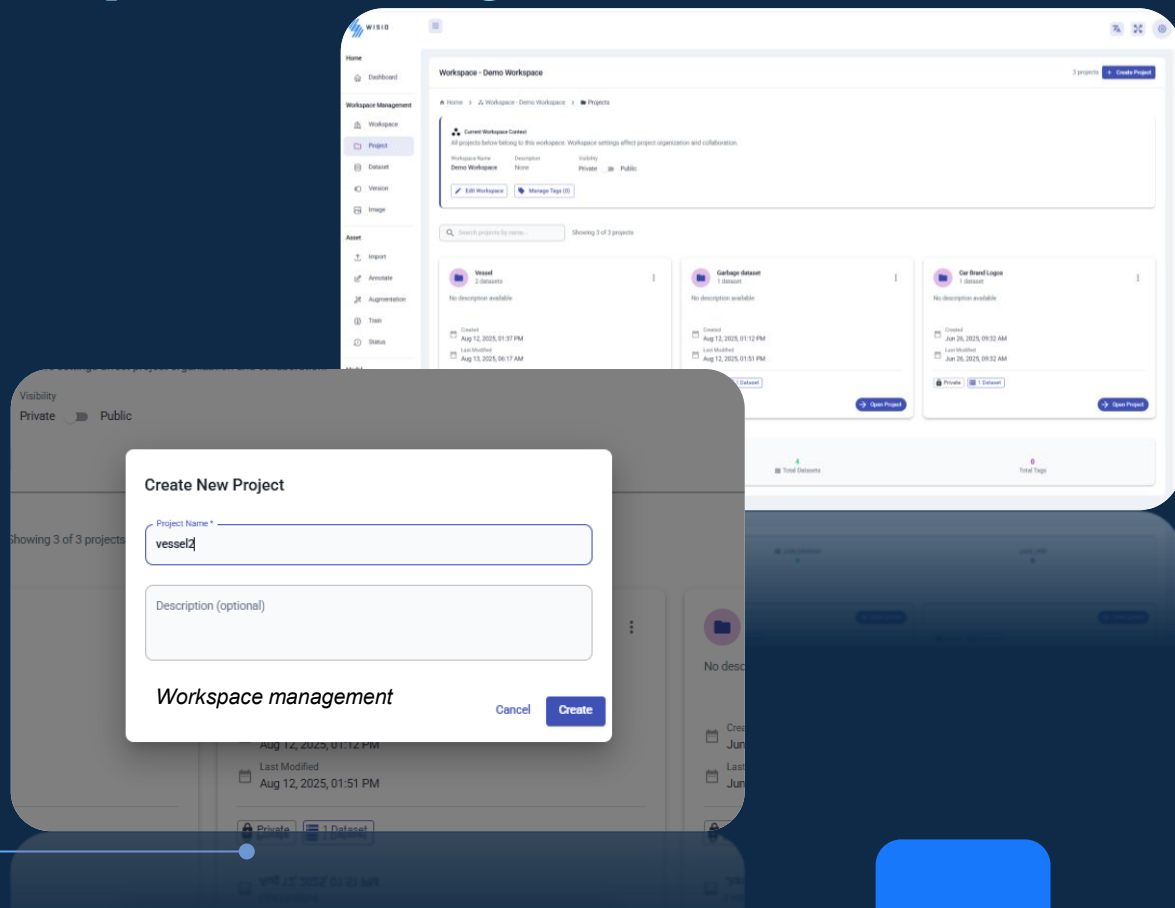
WISIO

Home
Dashboard
Workspace Management
Workspace
Project
Dataset
Version
Image
Asset
Import
Annotate
Augmentation
Train
Status

Workspace - Demo Workspace
3 projects
+ Create Project

Home > Workspace - Demo Workspace > Projects

Current Workspace Context
All projects below belong to this workspace. Workspace settings affect project organization and collaboration.

Workspace Name
Demo Workspace
Description
None
Visibility
Private Public

Edit Workspace
Manage Tags (0)

Search projects by name...
Showing 3 of 3 projects

Vessel
2 datasets
No description available
Created
Aug 12, 2025, 01:37 PM
Last Modified
Aug 13, 2025, 06:17 AM

Garbage dataset
1 dataset
No description available
Created
Aug 12, 2025, 01:12 PM
Last Modified
Aug 12, 2025, 01:51 PM
1 Dataset
Open Project

Car Brand Logos
1 dataset
No description available
Created
Jun 26, 2025, 09:32 AM
Last Modified
Jun 26, 2025, 09:32 AM
Private
1 Dataset
Open Project

4
Total Datasets
0
Total Tags

Visibility
Private Public

Showing 3 of 3 projects

Create New Project
Project Name *
vessel2
Description (optional)
Workspace management
Cancel
Create

No desc
Aug 12, 2025, 01:12 PM
Last Modified
Aug 12, 2025, 01:51 PM
Private
1 Dataset